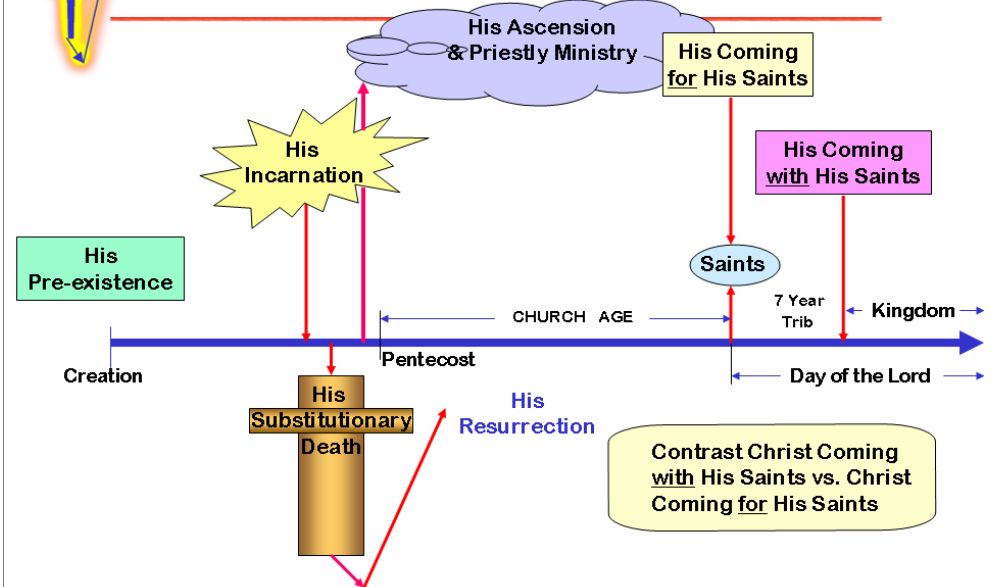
His Ascension & Priestly Ministry

His Coming for His Saints

His Incarnation

His Coming with His Saints

His Pre-existence

Saints

7 Year Trib

Kingdom

CHURCH AGE

Creation

Pentecost

Day of the Lord

His Substitutionary Death

His Resurrection

Contrast Christ Coming with His Saints vs. Christ Coming for His Saints